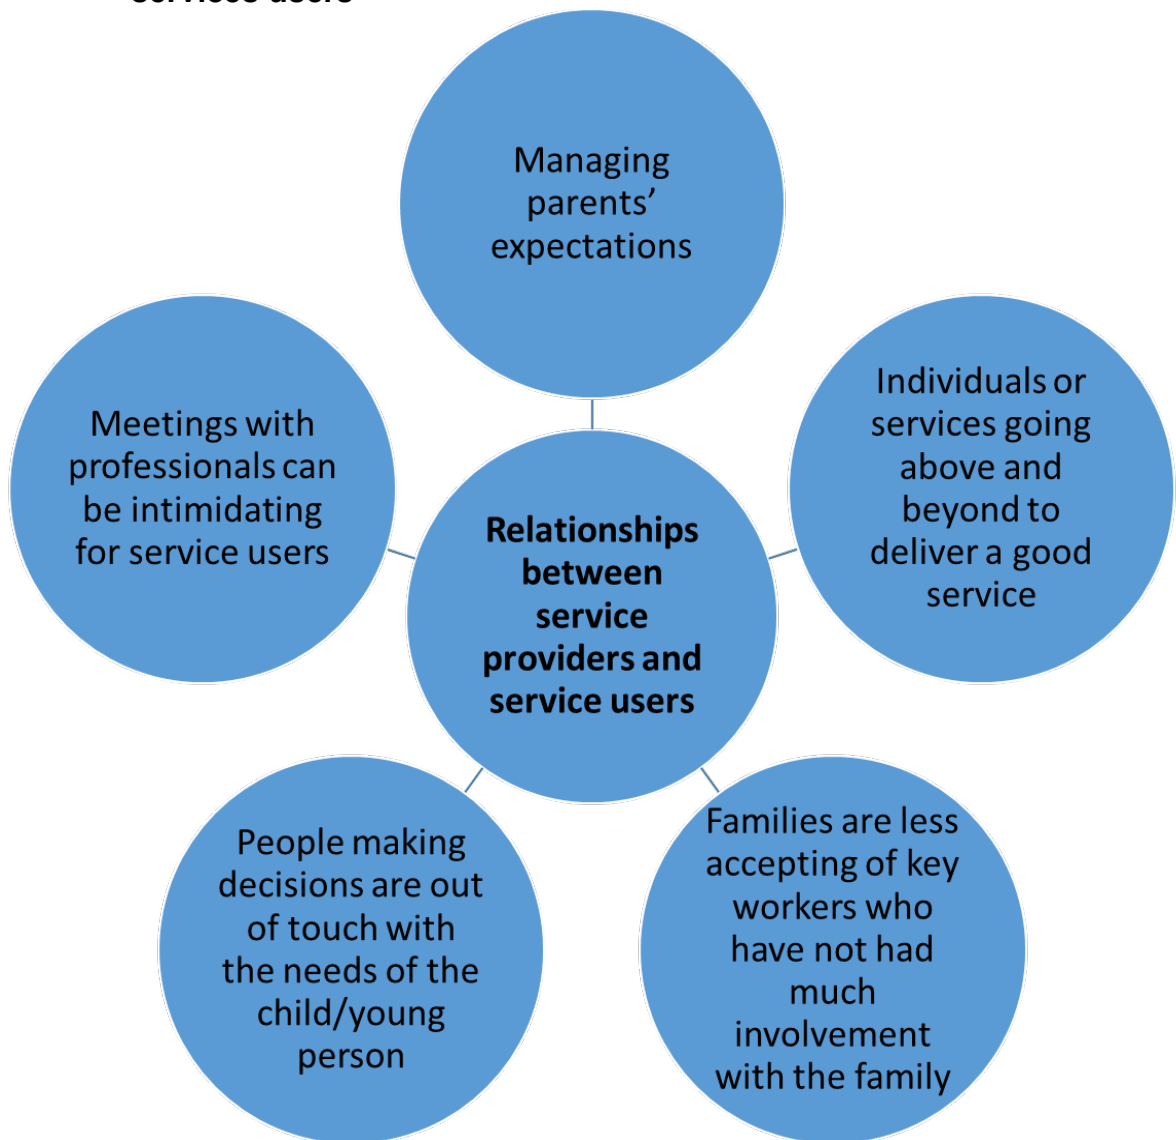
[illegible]

Managing parents' expectations

Meetings with professionals can be intimidating for service users

Relationships between service providers and service users

Individuals or services going above and beyond to deliver a good service

People making decisions are out of touch with the needs of the child/young person

Families are less accepting of key workers who have not had much involvement with the family